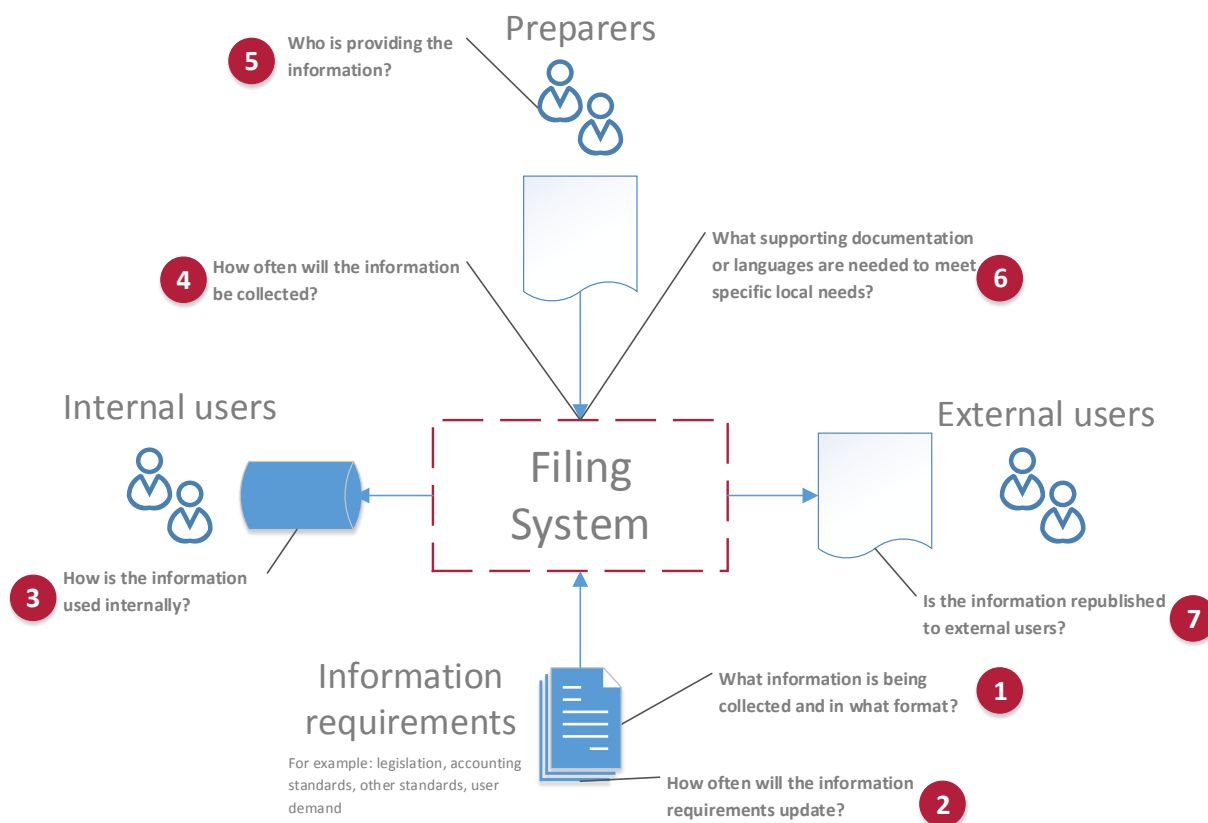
Preparers

5 Who is providing the information?

4 How often will the information be collected?

What supporting documentation or languages are needed to meet specific local needs? 6

Internal users

Filing System

External users

3 How is the information used internally?

Is the information republished to external users? 7

Information requirements

For example: legislation, accounting standards, other standards, user demand

What information is being collected and in what format? 1

How often will the information requirements update? 2